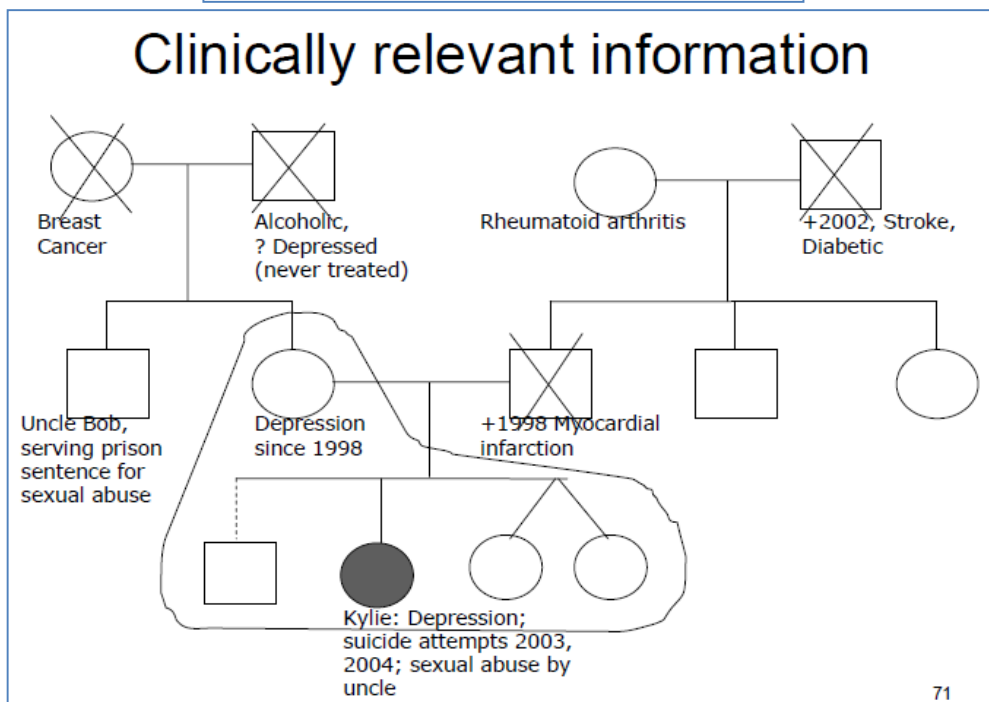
Clinically relevant information

Breast Cancer

Alcoholic, ? Depressed (never treated)

Rheumatoid arthritis

+2002, Stroke, Diabetic

Uncle Bob, serving prison sentence for sexual abuse

Depression since 1998

+1998 Myocardial infarction

Kylie: Depression; suicide attempts 2003, 2004; sexual abuse by uncle

71